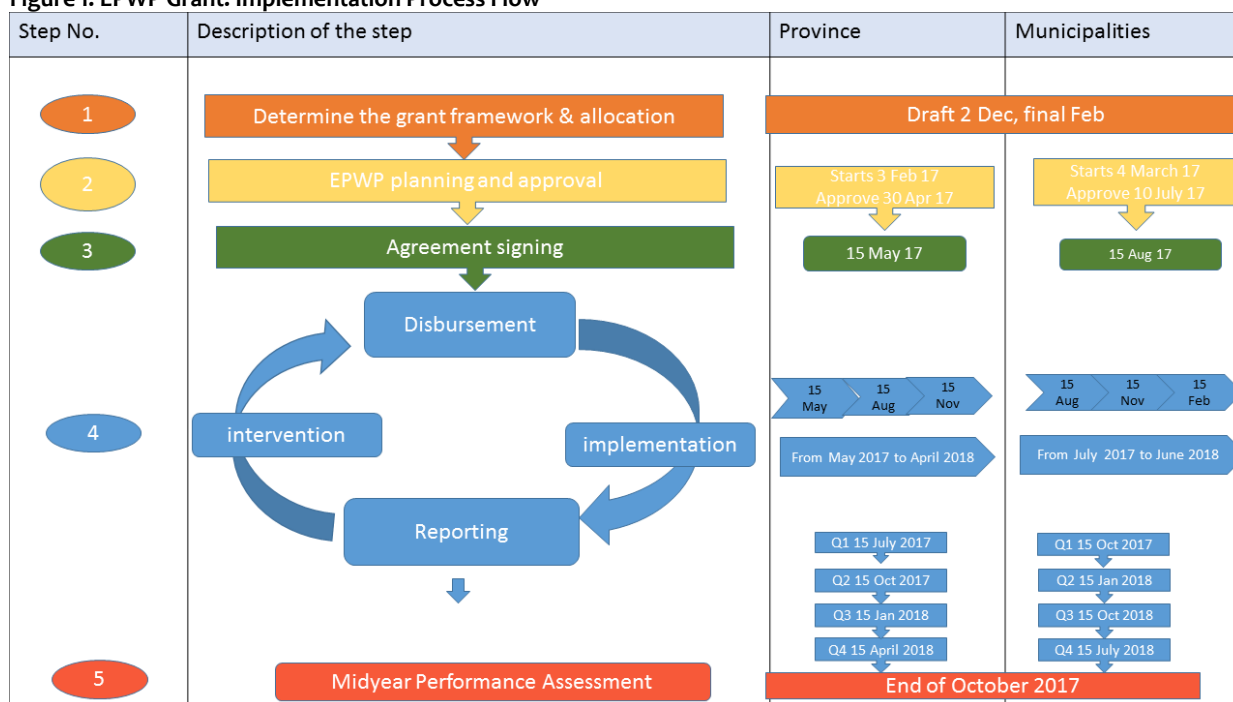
Figure 1: EPWP Grant: Implementation Process Flow

| Step No. | Description of the step | Province | Municipalities |
|---|---|---|---|
| 1 | Determine the grant framework & allocation | Draft 2 Dec, final Feb | |
| 2 | EPWP planning and approval | Starts 3 Feb 17 Approve 30 Apr 17 | Starts 4 March 17 Approve 10 July 17 |
| 3 | Agreement signing | 15 May 17 | 15 Aug 17 |
| 4 | Disbursement, implementation, Reporting, intervention | 15 May, 15 Aug, 15 Nov; From May 2017 to April 2018; Q1 15 July 2017, Q2 15 Oct 2017, Q3 15 Jan 2018, Q4 15 April 2018 | 15 Aug, 15 Nov, 15 Feb; From July 2017 to June 2018; Q1 15 Oct 2017, Q2 15 Jan 2018, Q3 15 Oct 2018, Q4 15 July 2018 |
| 5 | Midyear Performance Assessment | End of October 2017 | |